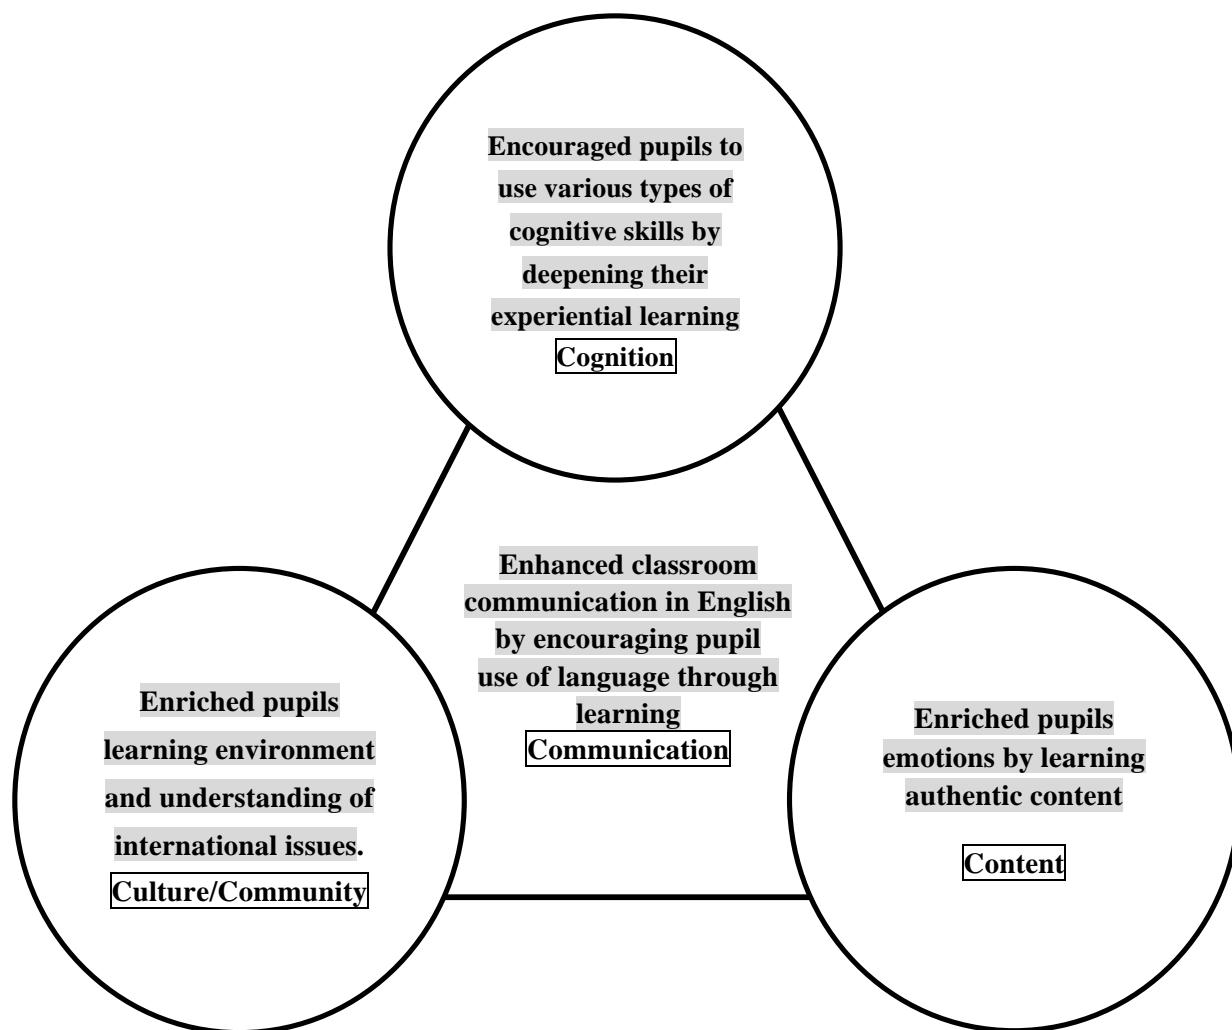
Encouraged pupils to use various types of cognitive skills by deepening their experiential learning
Cognition

Enhanced classroom communication in English by encouraging pupil use of language through learning
Communication

Enriched pupils learning environment and understanding of international issues.
Culture/Community

Enriched pupils emotions by learning authentic content

Content